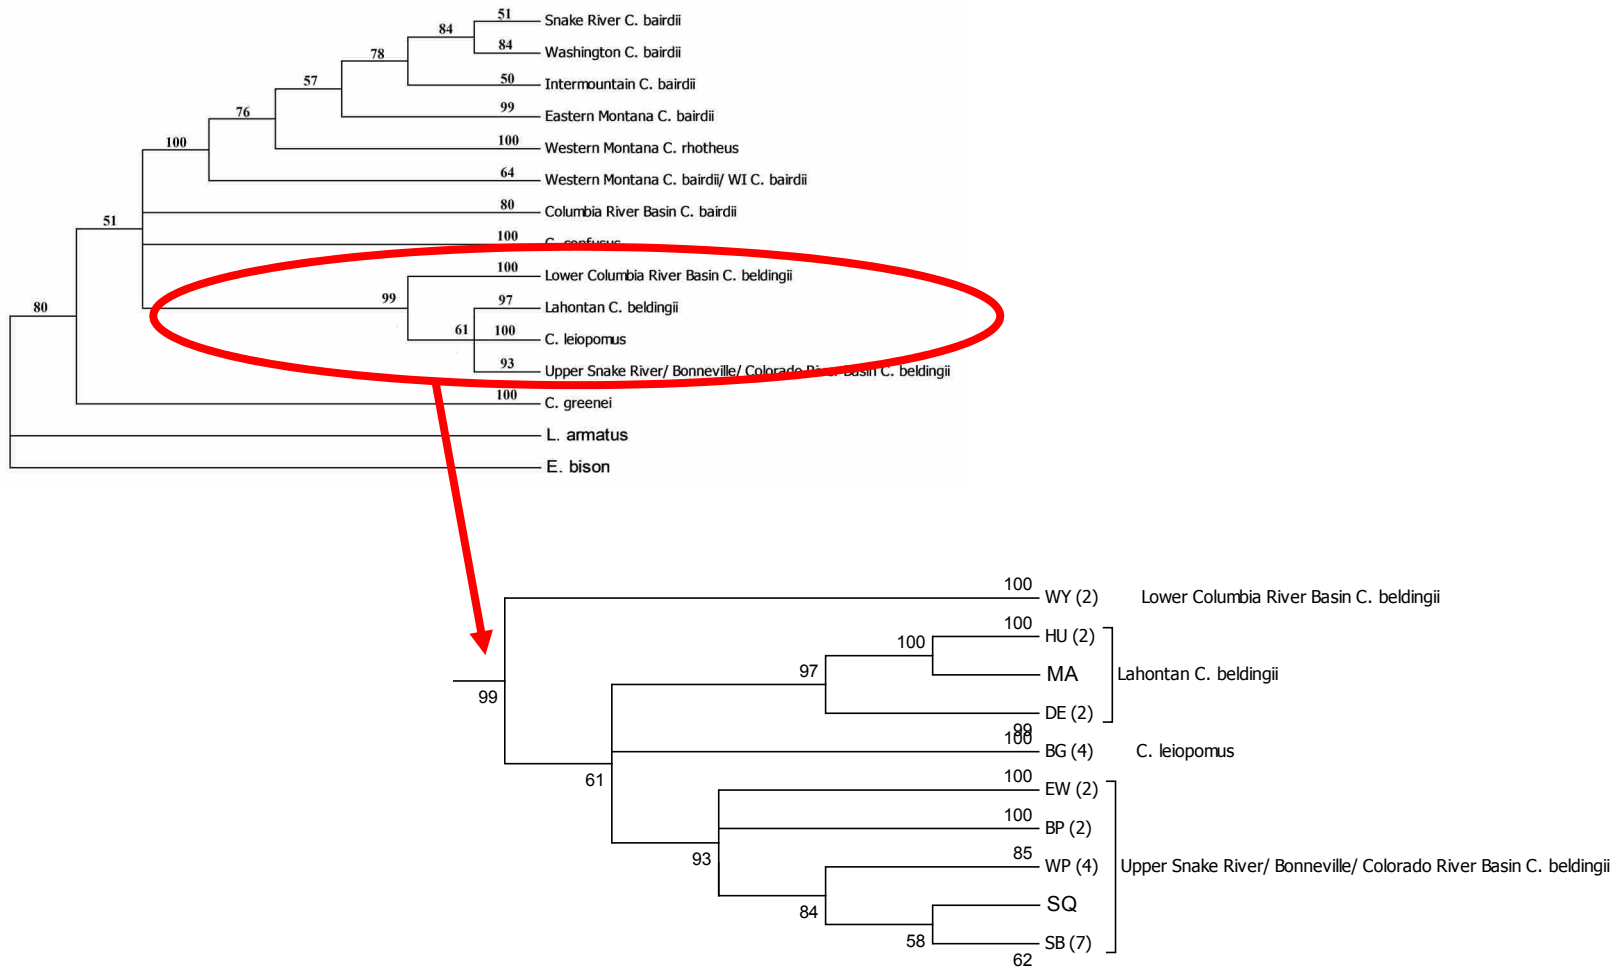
51
Snake River C. bairdii
84
84
Washington C. bairdii
78
50
Intermountain C. bairdii
57
99
Eastern Montana C. bairdii
76
100
Western Montana C. rhotheus
100
64
Western Montana C. bairdii/ WI C. bairdii
51
80
Columbia River Basin C. bairdii
100
C. confusus
100
Lower Columbia River Basin C. beldingii
99
97
Lahontan C. beldingii
61
100
C. leiopomus
93
Upper Snake River/ Bonneville/ Colorado River Basin C. beldingii
80
100
C. greenei
L. armatus
E. bison

100
WY (2)
Lower Columbia River Basin C. beldingii
100
HU (2)
100
MA
Lahontan C. beldingii
97
99
DE (2)
99
100
BG (4)
C. leiopomus
61
100
EW (2)
100
BP (2)
93
85
WP (4)
Upper Snake River/ Bonneville/ Colorado River Basin C. beldingii
84
SQ
58
SB (7)
62